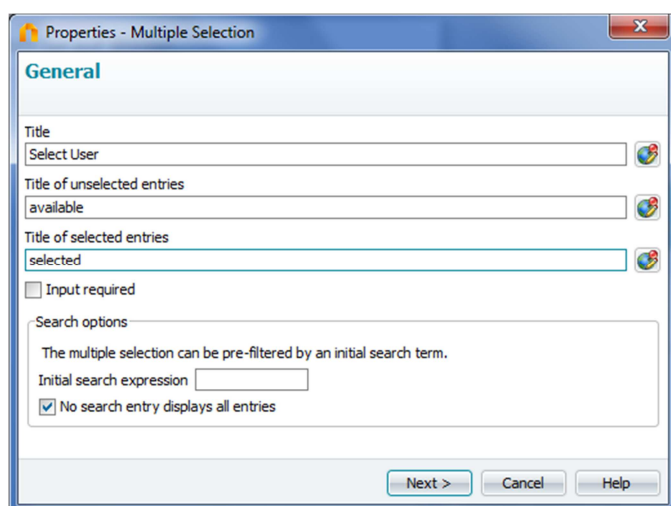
Properties - Multiple Selection

General

Title
Select User

Title of unselected entries
available

Title of selected entries
selected

Input required

Search options

The multiple selection can be pre-filtered by an initial search term.

Initial search expression

No search entry displays all entries

Next >
Cancel
Help